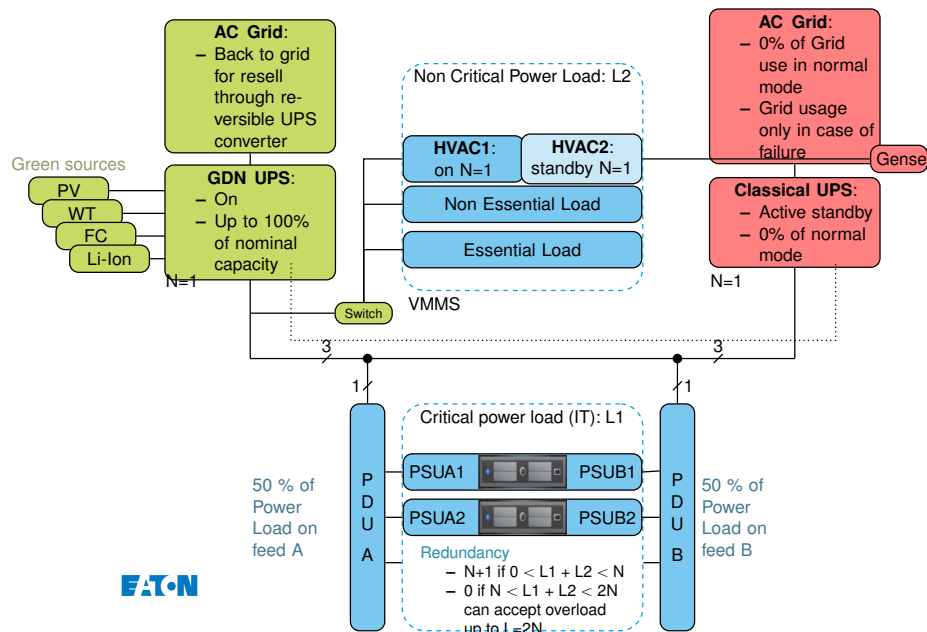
AC Grid:
– Back to grid for resell through reversible UPS converter

Green sources
PV
WT
FC
Li-Ion

GDN UPS:
– On
– Up to 100% of nominal capacity
N=1

Non Critical Power Load: L2
HVAC1: on N=1
HVAC2: standby N=1
Non Essential Load
Essential Load
Switch
VMMS

AC Grid:
– 0% of Grid use in normal mode
– Grid usage only in case of failure
Genset

Classical UPS:
– Active standby
– 0% of normal mode
N=1

3
3
1
1

Critical power load (IT): L1
P D U A
PSUA1
PSUA2
PSUB1
PSUB2
P D U B

50 % of Power Load on feed A
50 % of Power Load on feed B

Redundancy
– N+1 if $0 < L1 + L2 < N$
– 0 if $N < L1 + L2 < 2N$ can accept overload up to L=2N

EATON